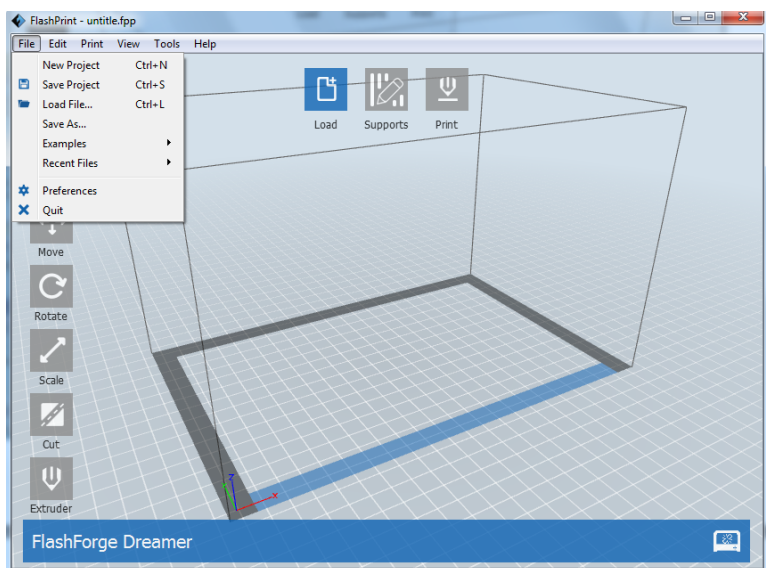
FlashPrint - untitle.fpp

File Edit Print View Tools Help

New Project Ctrl+N
Save Project Ctrl+S
Load File... Ctrl+L
Save As...
Examples
Recent Files
Preferences
Quit

Load Supports Print

Move
Rotate
Scale
Cut
Extruder

FlashForge Dreamer